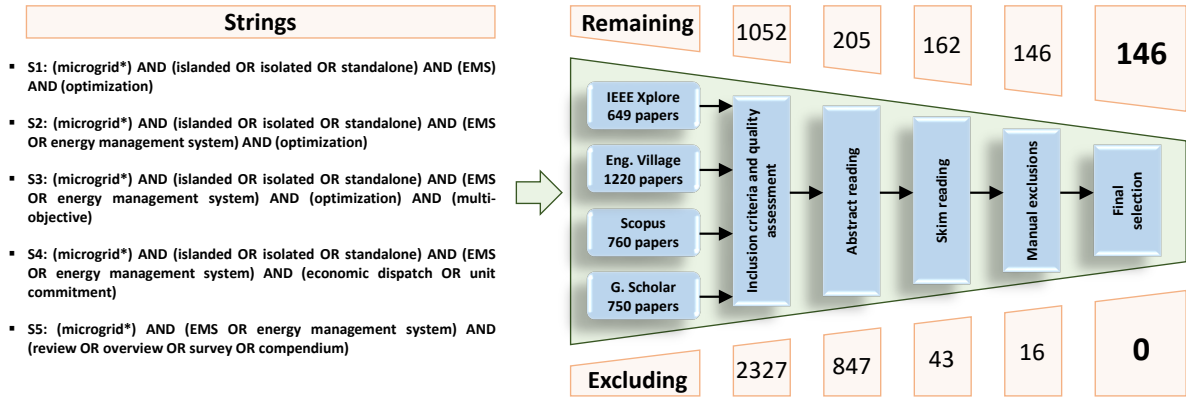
Strings

- S1: (microgrid*) AND (islanded OR isolated OR standalone) AND (EMS) AND (optimization)

- S2: (microgrid*) AND (islanded OR isolated OR standalone) AND (EMS OR energy management system) AND (optimization)

- S3: (microgrid*) AND (islanded OR isolated OR standalone) AND (EMS OR energy management system) AND (optimization) AND (multi-objective)

- S4: (microgrid*) AND (islanded OR isolated OR standalone) AND (EMS OR energy management system) AND (economic dispatch OR unit commitment)

- S5: (microgrid*) AND (EMS OR energy management system) AND (review OR overview OR survey OR compendium)

Remaining 1052 205 162 146 146

IEEE Xplore 649 papers

Eng. Village 1220 papers

Scopus 760 papers

G. Scholar 750 papers

Inclusion criteria and quality assessment

Abstract reading

Skim reading

Manual exclusions

Final selection

Excluding 2327 847 43 16 0